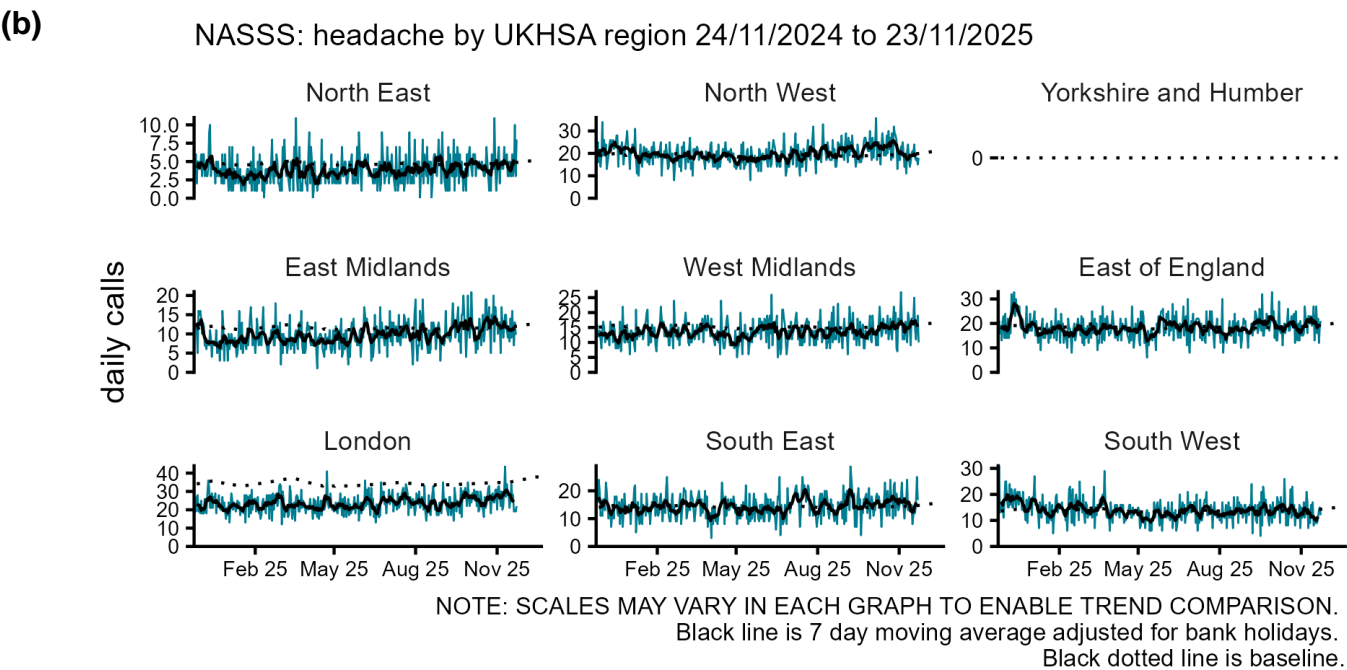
(b)

NASSS: headache by UKHSA region 24/11/2024 to 23/11/2025

daily calls

North East
10.0
7.5
5.0
2.5
0.0

North West
30
20
10
0

Yorkshire and Humber
0

East Midlands
20
15
10
5
0

West Midlands
25
20
15
10
5
0

East of England
30
20
10
0

London
40
30
20
10
0

South East
20
10
0

South West
30
20
10
0

Feb 25 May 25 Aug 25 Nov 25
Feb 25 May 25 Aug 25 Nov 25
Feb 25 May 25 Aug 25 Nov 25

NOTE: SCALES MAY VARY IN EACH GRAPH TO ENABLE TREND COMPARISON.
Black line is 7 day moving average adjusted for bank holidays.
Black dotted line is baseline.